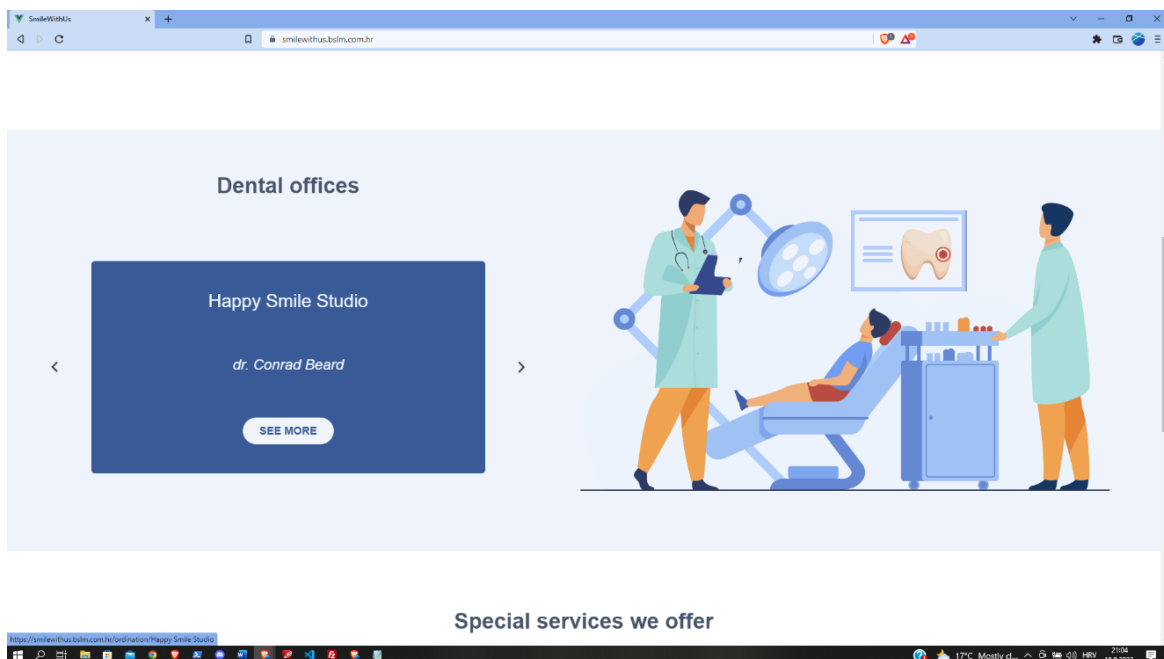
SmileWithUs

smilewithus.bslm.com.hr

Dental offices

Happy Smile Studio

dr. Conrad Beard

SEE MORE

Special services we offer

https://smilewithus.bslm.com.hr/ordination/Happy Smile Studio

17°C Mostly d... HRV 21:04